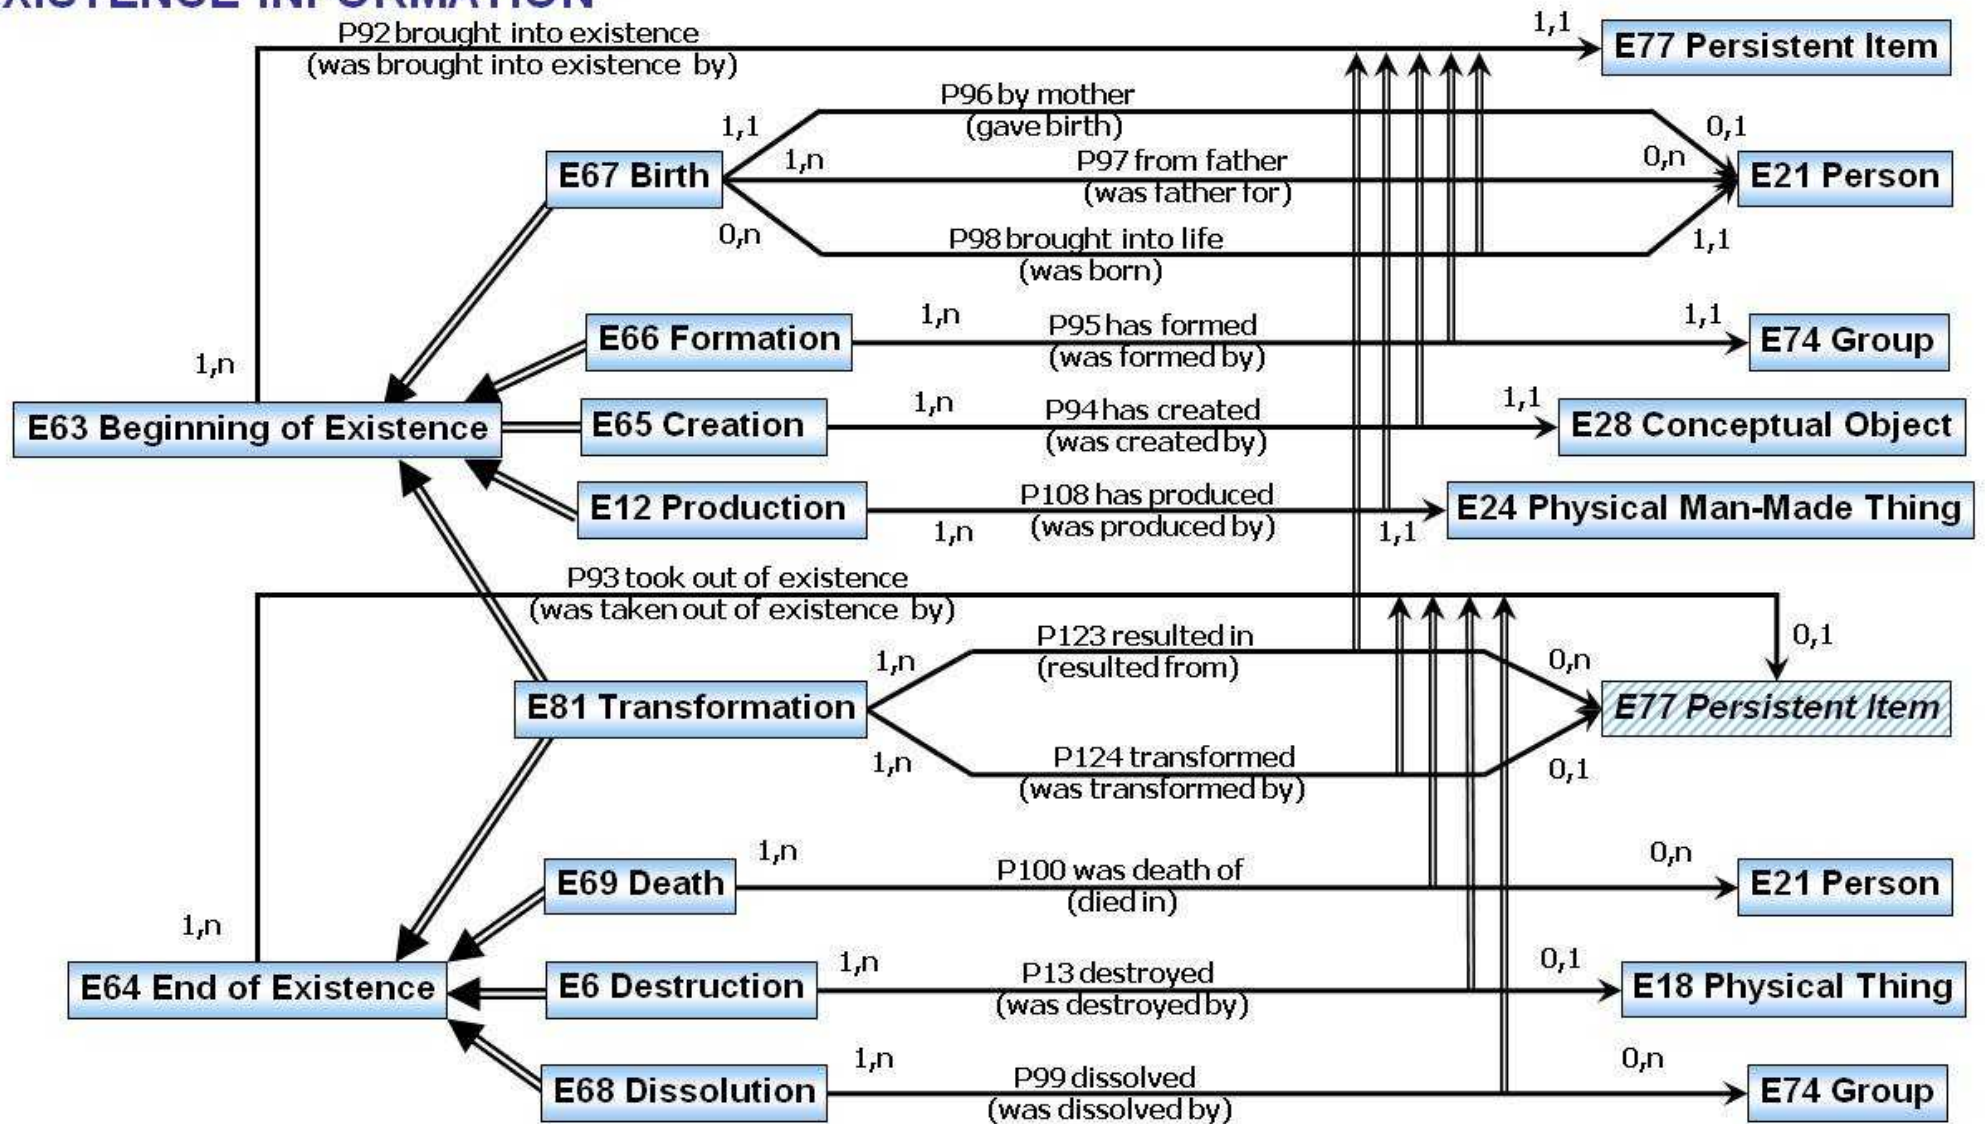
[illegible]XISTENCE INFORMATION

P92 brought into existence (was brought into existence by)
1,1
E77 Persistent Item
P96 by mother (gave birth)
1,1
0,1
E67 Birth
1,n
P97 from father (was father for)
0,n
E21 Person
0,n
P98 brought into life (was born)
1,1
1,n
E66 Formation
1,n
P95 has formed (was formed by)
1,1
E74 Group
E63 Beginning of Existence
E65 Creation
1,n
P94 has created (was created by)
1,1
E28 Conceptual Object
E12 Production
P108 has produced (was produced by)
1,n
1,1
E24 Physical Man-Made Thing
P93 took out of existence (was taken out of existence by)
0,1
P123 resulted in (resulted from)
1,n
0,n
E81 Transformation
E77 Persistent Item
1,n
P124 transformed (was transformed by)
0,1
1,n
E69 Death
P100 was death of (died in)
0,n
E21 Person
1,n
E64 End of Existence
E6 Destruction
1,n
P13 destroyed (was destroyed by)
0,1
E18 Physical Thing
E68 Dissolution
1,n
P99 dissolved (was dissolved by)
0,n
E74 Group